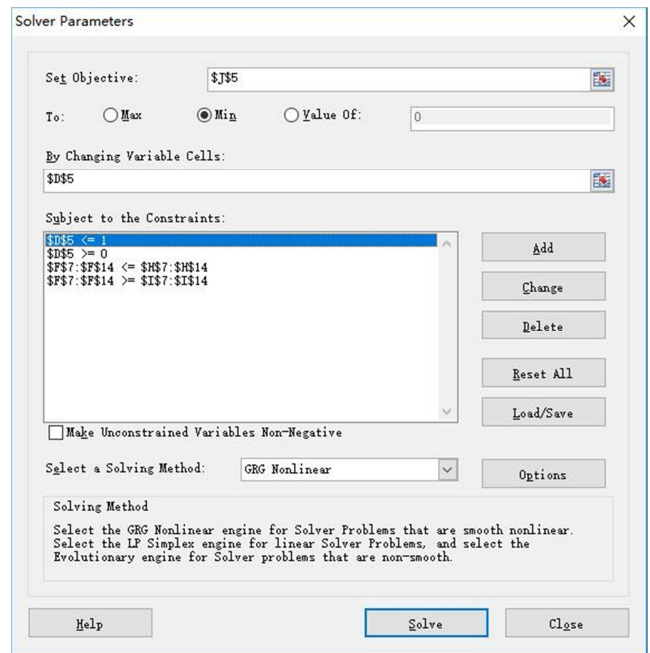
Solver Parameters

×

Set Objective: $J$5

To: Max Min Value Of: 0

By Changing Variable Cells:

$D$5

Subject to the Constraints:

$D$5 <= 1
$D$5 >= 0
$F$7:$F$14 <= $H$7:$H$14
$F$7:$F$14 >= $I$7:$I$14

Add

Change

Delete

Reset All

Load/Save

Make Unconstrained Variables Non-Negative

Select a Solving Method: GRG Nonlinear

Options

Solving Method

Select the GRG Nonlinear engine for Solver Problems that are smooth nonlinear. Select the LP Simplex engine for linear Solver Problems, and select the Evolutionary engine for Solver problems that are non-smooth.

Help

Solve

Close